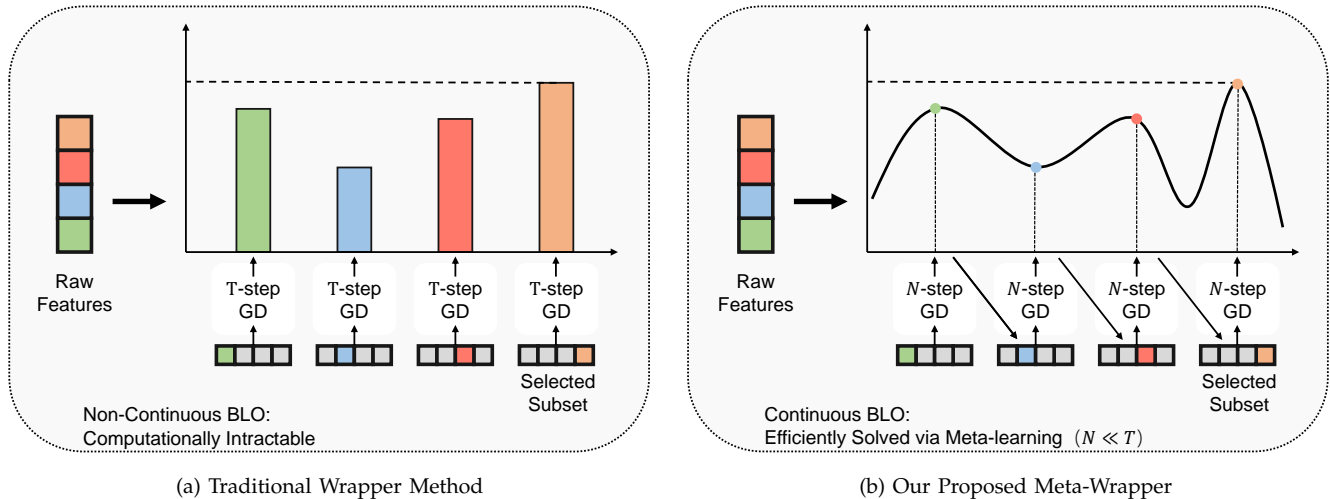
Raw Features

T-step GD

T-step GD

T-step GD

T-step GD

Selected Subset

Non-Continuous BLO:
Computationally Intractable

(a) Traditional Wrapper Method

Raw Features

$N$-step GD

$N$-step GD

$N$-step GD

$N$-step GD

Selected Subset

Continuous BLO:
Efficiently Solved via Meta-learning ($N \ll T$)

(b) Our Proposed Meta-Wrapper